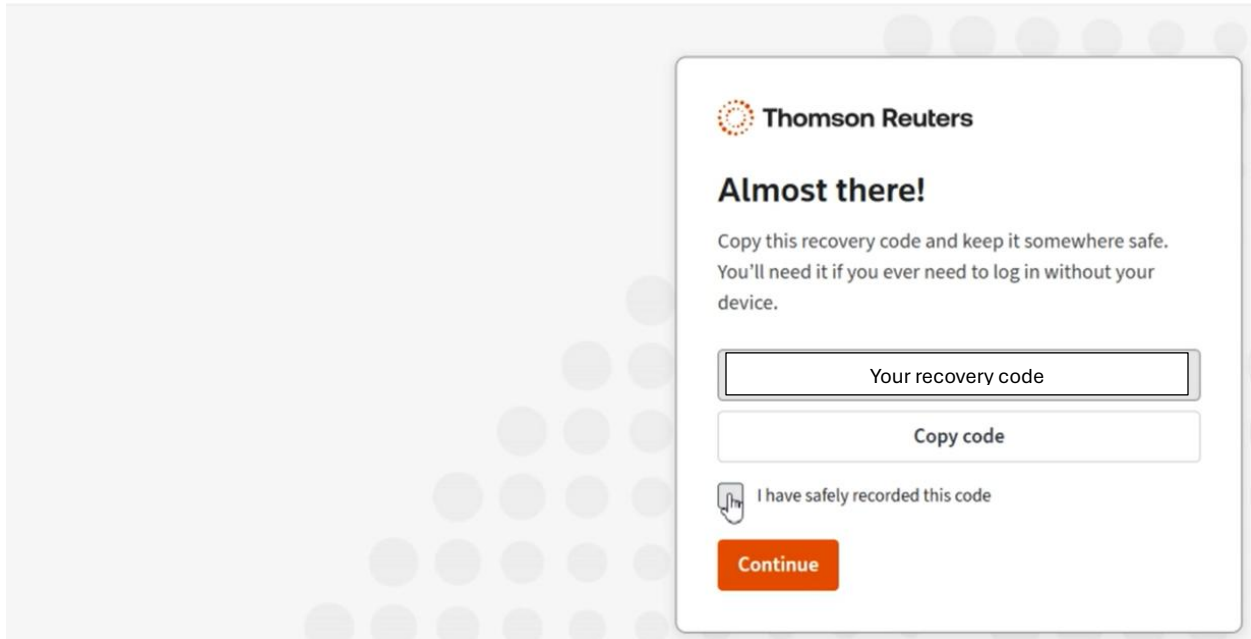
Thomson Reuters

Almost there!

Copy this recovery code and keep it somewhere safe. You'll need it if you ever need to log in without your device.

Your recovery code

Copy code

I have safely recorded this code

Continue